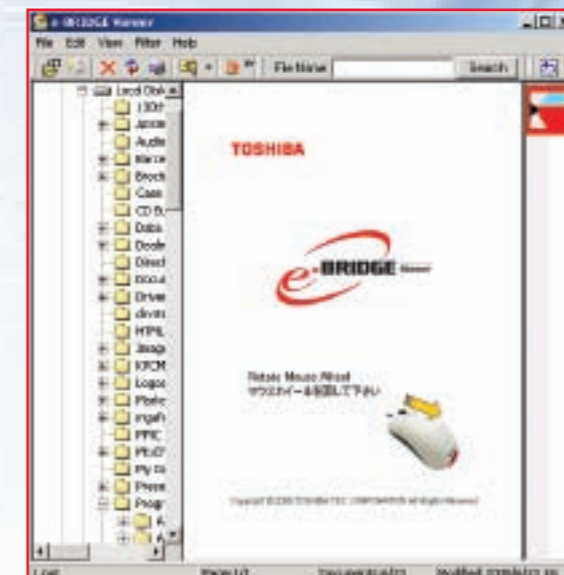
e-BRIDGE Viewer

File Edit View Filter Help

File Name

Search

Local Disk

130t

Acce

Audio

Barco

Broch

Casi

CD Bu

Data

Deskt

Direct

Docu

Driver

drivin

HTML

Image

KFCM

Logos

Photo

progra

PPIC

PLOT

My Do

Prese

Progr

TOSHIBA

e-BRIDGE Viewer

Rotate Mouse Wheel

マウスホイールを回転して下さい

Copyright © 2005 TOSHIBA TEC CORPORATION All Rights Reserved

Load

Page 1/7

Document 1/73

Modified 2005/6/22